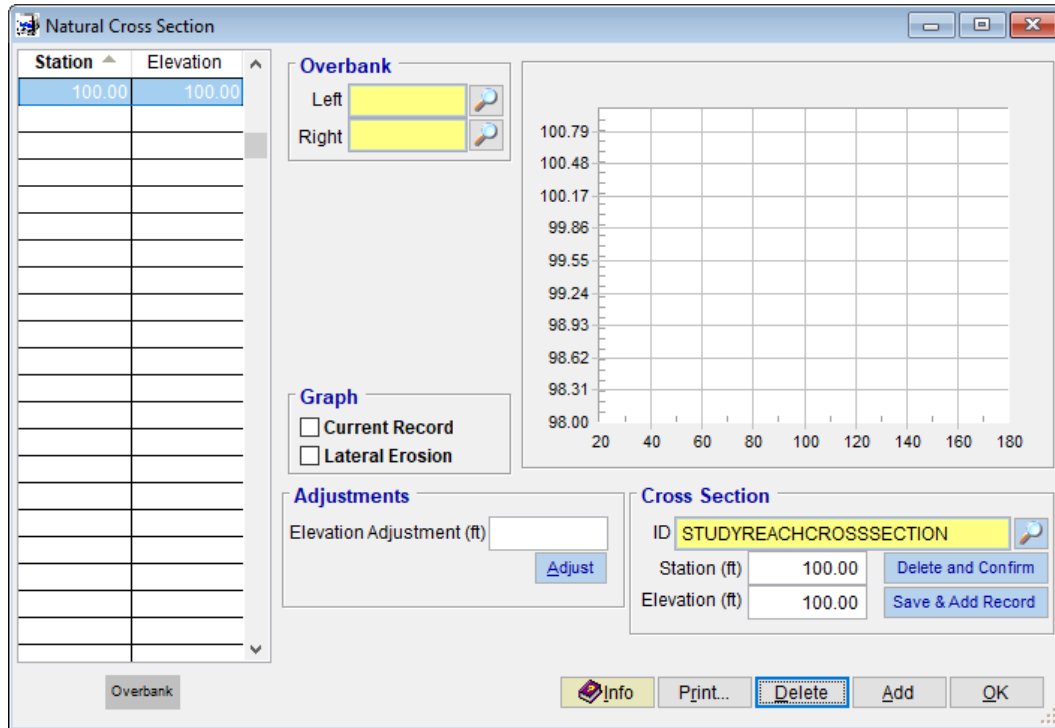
Natural Cross Section

| Station | Elevation |
|---|---|
| 100.00 | 100.00 |

Overbank
Left
Right

100.79
100.48
100.17
99.86
99.55
99.24
98.93
98.62
98.31
98.00
20 40 60 80 100 120 140 160 180

Graph
Current Record
Lateral Erosion

Adjustments
Elevation Adjustment (ft)
Adjust

Cross Section
ID STUDYREACHCROSSSECTION
Station (ft) 100.00
Elevation (ft) 100.00
Delete and Confirm
Save & Add Record

Overbank

Info
Print...
Delete
Add
OK